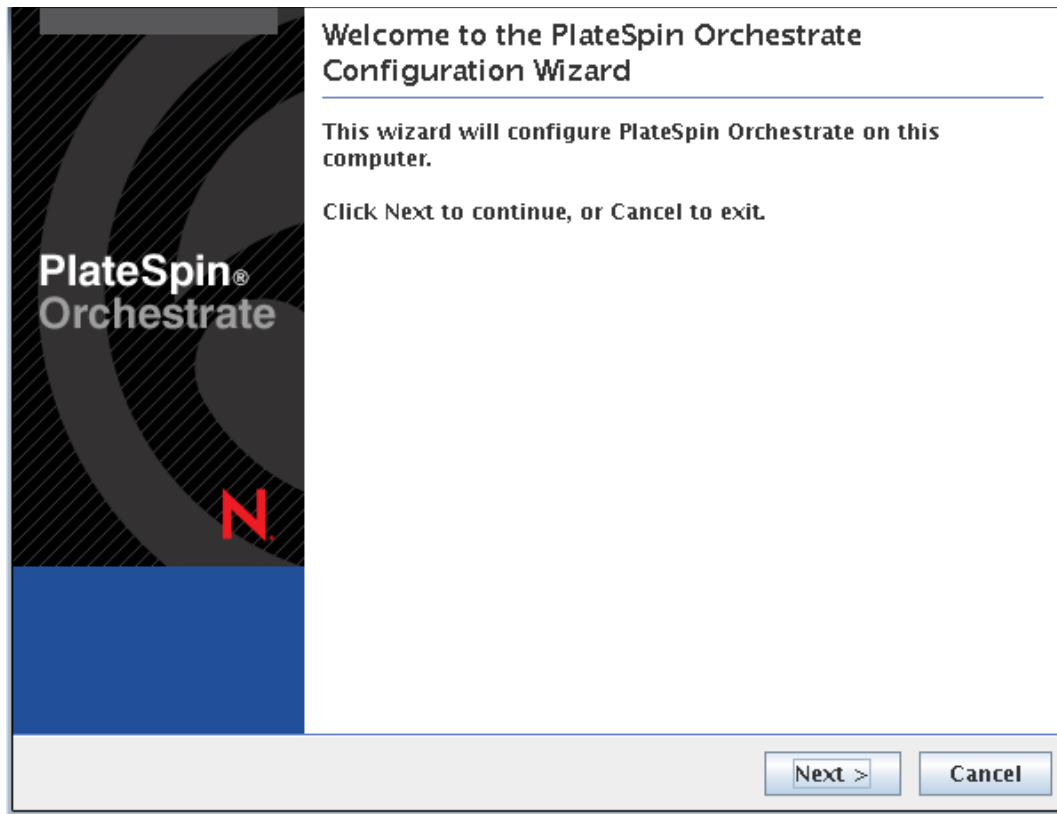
PlateSpin®
Orchestrate

N.

Welcome to the PlateSpin Orchestrate Configuration Wizard

This wizard will configure PlateSpin Orchestrate on this computer.

Click Next to continue, or Cancel to exit.

Next >

Cancel